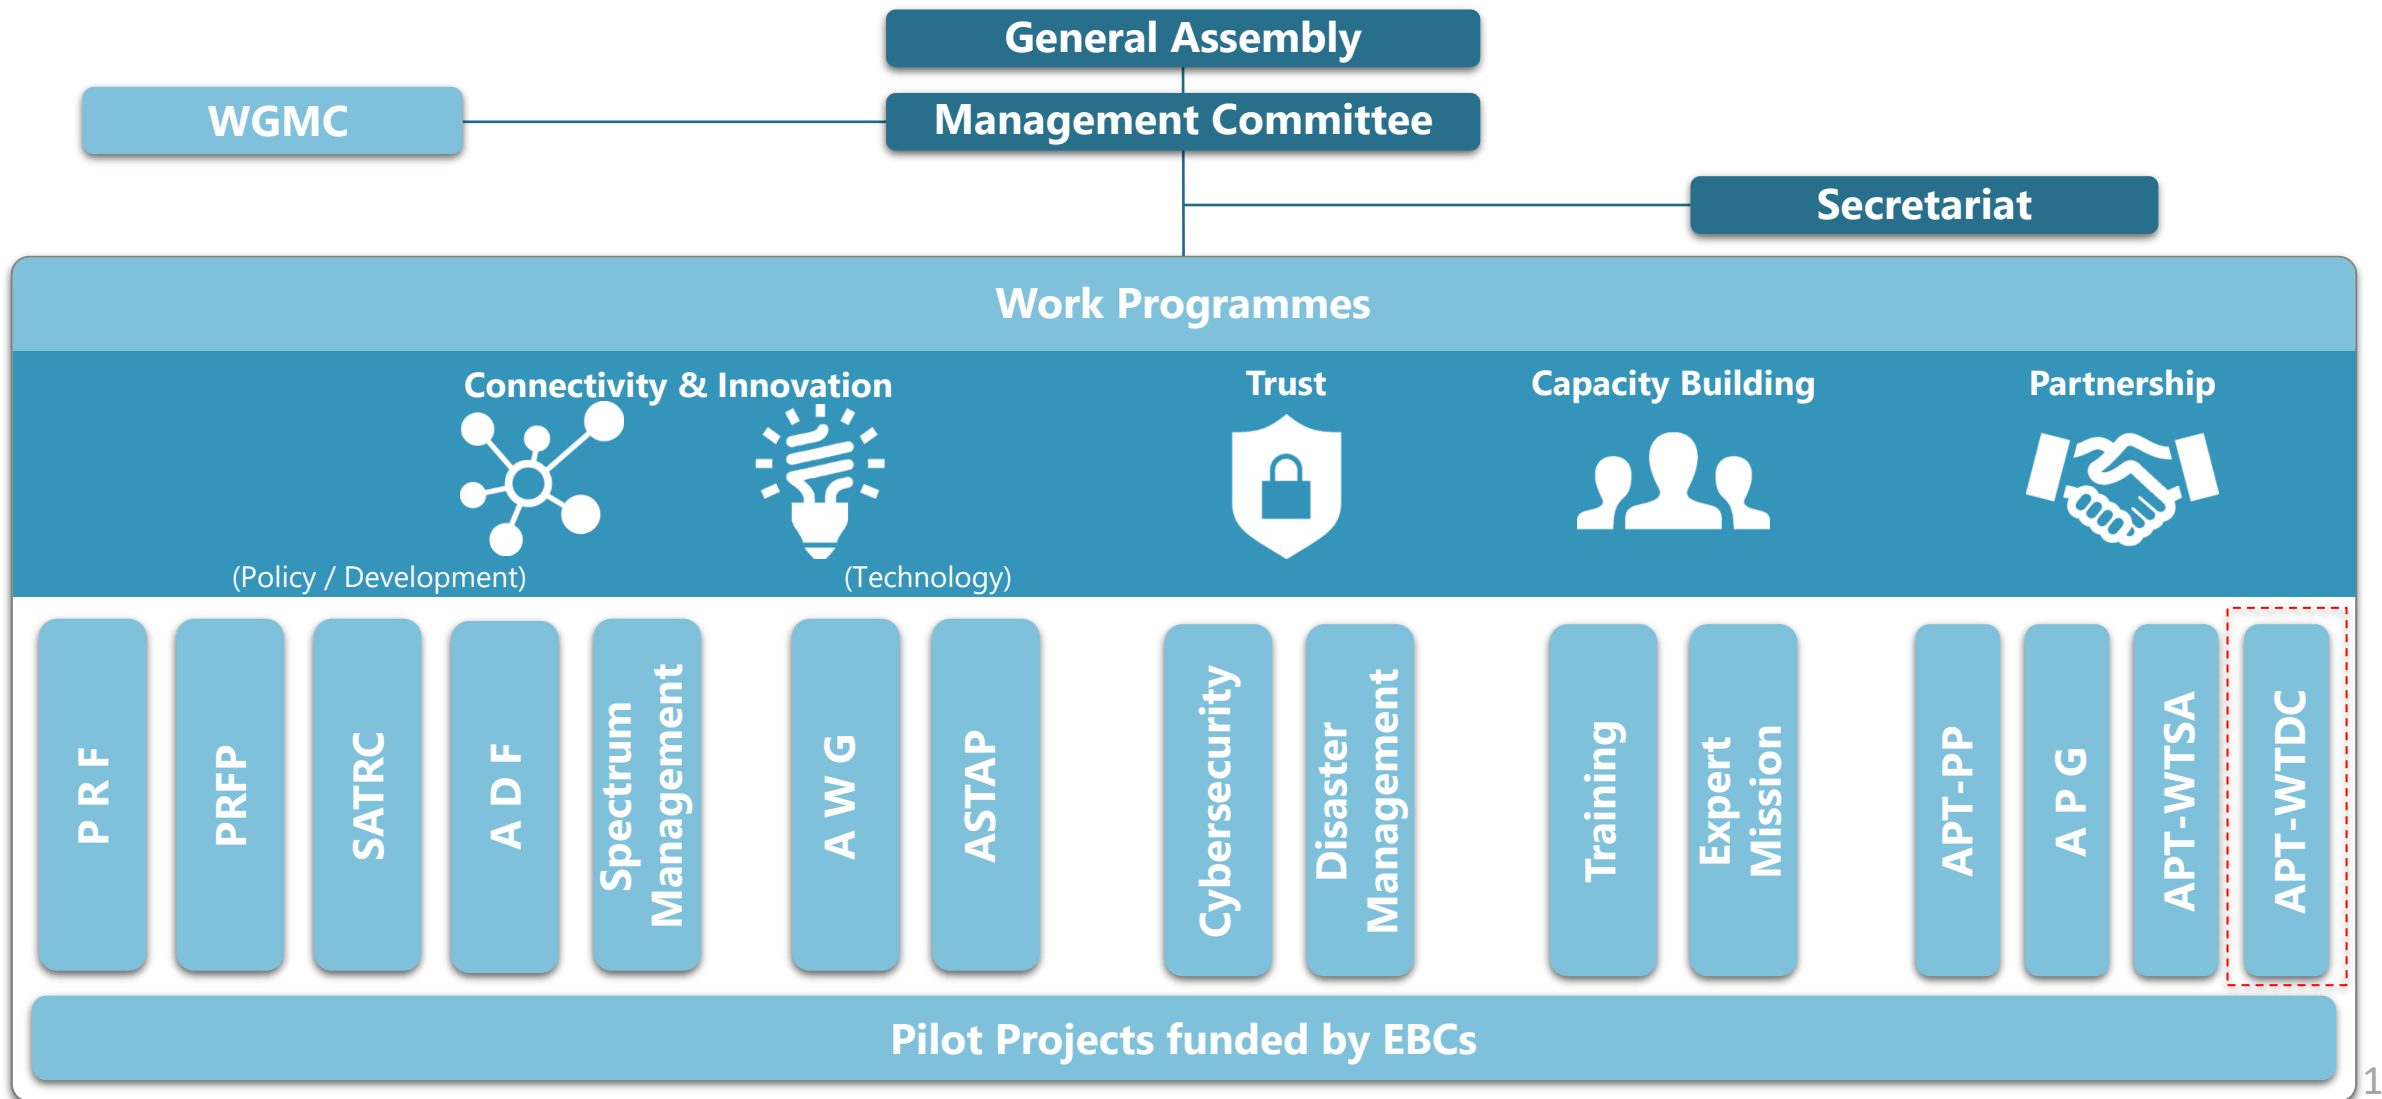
General Assembly

WGMC

Management Committee

Secretariat

Work Programmes

Connectivity & Innovation

(Policy / Development)

(Technology)

Trust

Capacity Building

Partnership

P R F

PRFP

SATRC

A D F

Spectrum Management

A W G

ASTAP

Cybersecurity

Disaster Management

Training

Expert Mission

APT-PP

A P G

APT-WTSA

APT-WTDC

Pilot Projects funded by EBCs

1